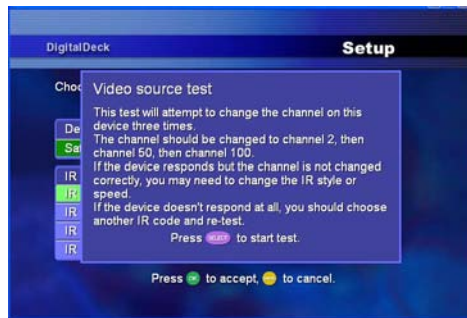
DigitalDeck

Setup

Choo

De

Sat

IR

IR

IR

IR

IR

Video source test

This test will attempt to change the channel on this device three times.
The channel should be changed to channel 2, then channel 50, then channel 100.
If the device responds but the channel is not changed correctly, you may need to change the IR style or speed.
If the device doesn't respond at all, you should choose another IR code and re-test.

Press SELECT to start test.

Press to accept, to cancel.